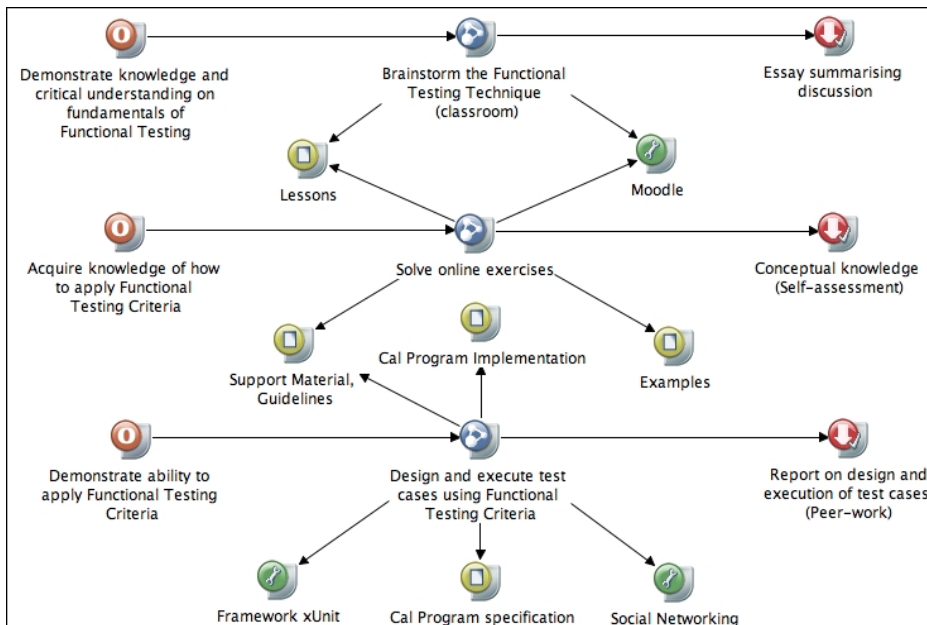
Demonstrate knowledge and critical understanding on fundamentals of Functional Testing

Brainstorm the Functional Testing Technique (classroom)

Essay summarising discussion

Lessons

Moodle

Acquire knowledge of how to apply Functional Testing Criteria

Solve online exercises

Conceptual knowledge (Self-assessment)

Cal Program Implementation

Support Material, Guidelines

Examples

Demonstrate ability to apply Functional Testing Criteria

Design and execute test cases using Functional Testing Criteria

Report on design and execution of test cases (Peer-work)

Framework xUnit

Cal Program specification

Social Networking